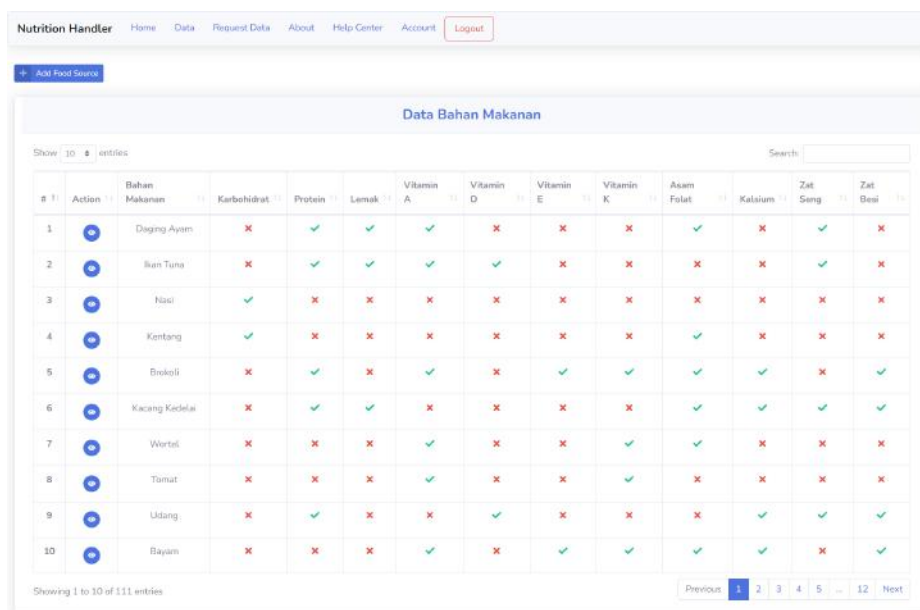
Nutrition Handler Home Data Request Data About Help Center Account Logout

+ Add Food Source

Data Bahan Makanan

Show 10 entries

Search:

| # | Action | Bahan Makanan | Karbohidrat | Protein | Lemak | Vitamin A | Vitamin D | Vitamin E | Vitamin K | Asam Folat | Kalsium | Zat Seng | Zat Besi |
|---|---|---|---|---|---|---|---|---|---|---|---|---|---|
| 1 | | Daging Ayam | ✗ | ✓ | ✓ | ✓ | ✗ | ✗ | ✗ | ✓ | ✗ | ✓ | ✗ |
| 2 | | Ikan Tuna | ✗ | ✓ | ✓ | ✓ | ✓ | ✗ | ✗ | ✗ | ✗ | ✓ | ✗ |
| 3 | | Nasi | ✓ | ✗ | ✗ | ✗ | ✗ | ✗ | ✗ | ✗ | ✗ | ✗ | ✗ |
| 4 | | Kentang | ✓ | ✗ | ✗ | ✗ | ✗ | ✗ | ✗ | ✓ | ✗ | ✗ | ✗ |
| 5 | | Brokoli | ✗ | ✓ | ✗ | ✓ | ✗ | ✓ | ✓ | ✓ | ✓ | ✗ | ✓ |
| 6 | | Kacang Kedelai | ✗ | ✓ | ✓ | ✗ | ✗ | ✗ | ✗ | ✓ | ✓ | ✓ | ✓ |
| 7 | | Wortel | ✗ | ✗ | ✗ | ✓ | ✗ | ✗ | ✓ | ✓ | ✗ | ✗ | ✗ |
| 8 | | Tomat | ✗ | ✗ | ✗ | ✓ | ✗ | ✗ | ✓ | ✓ | ✗ | ✗ | ✗ |
| 9 | | Udang | ✗ | ✓ | ✗ | ✗ | ✓ | ✗ | ✗ | ✗ | ✓ | ✓ | ✓ |
| 10 | | Bayam | ✗ | ✗ | ✗ | ✓ | ✗ | ✓ | ✓ | ✓ | ✓ | ✗ | ✓ |

Showing 1 to 10 of 111 entries

Previous 1 2 3 4 5 ... 12 Next